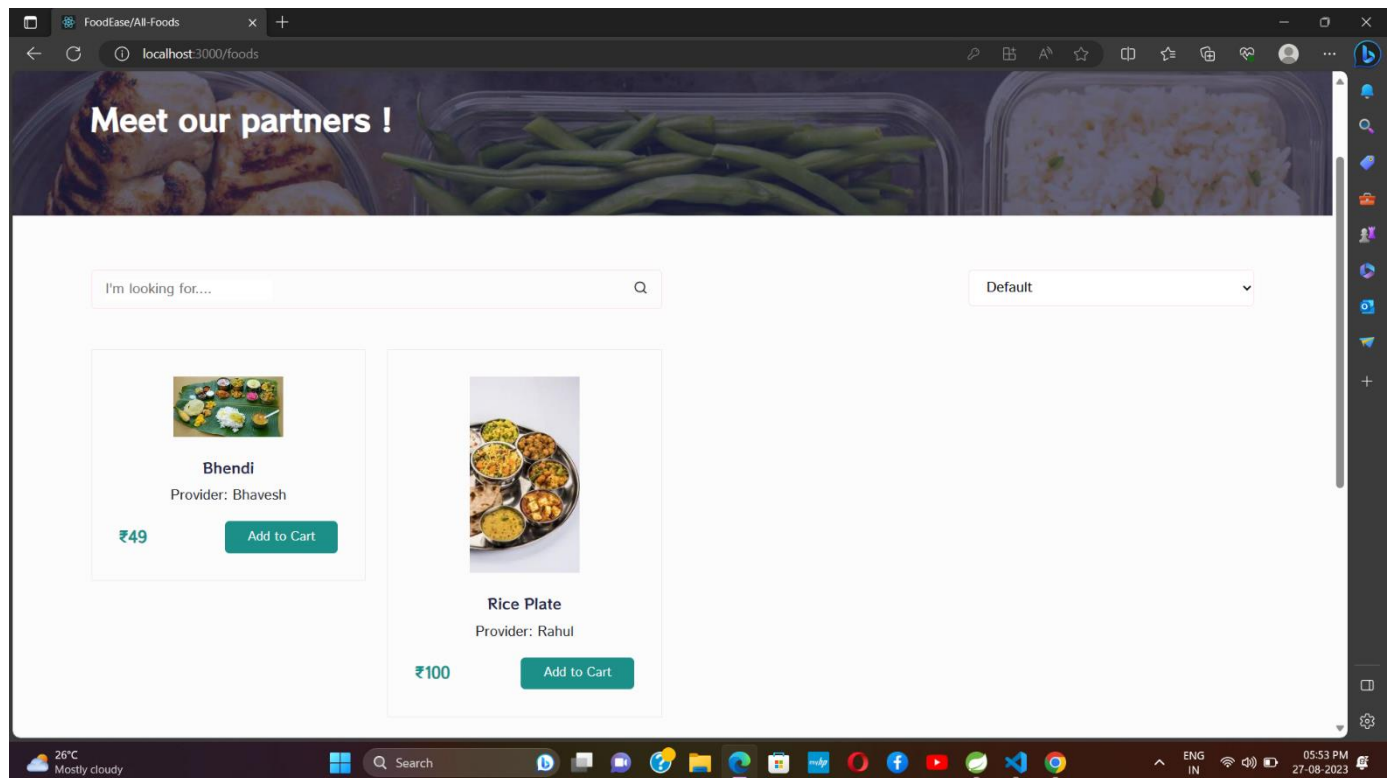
FoodEase/All-Foods

localhost:3000/foods

Meet our partners !

I'm looking for....

Default

Bhendi

Provider: Bhavesh

₹49

Add to Cart

Rice Plate

Provider: Rahul

₹100

Add to Cart

26°C
Mostly cloudy

Search

ENG
IN

05:53 PM
27-08-2023